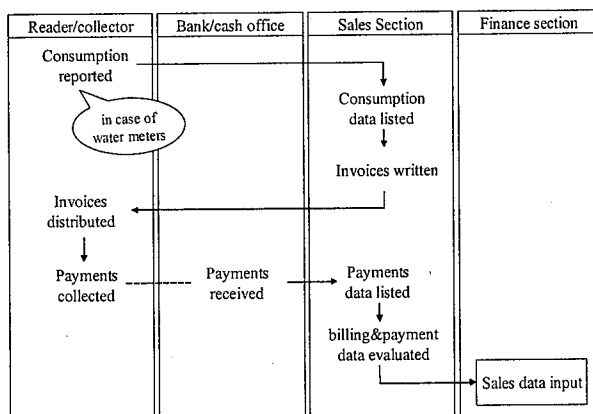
| Reader/collector | Bank/cash office | Sales Section | Finance section |
|---|---|---|---|
| Consumption reported | | Consumption data listed | |
| in case of water meters | | Invoices written | |
| Invoices distributed | | | |
| Payments collected | Payments received | Payments data listed | |
| | | billing&payment data evaluated | Sales data input |